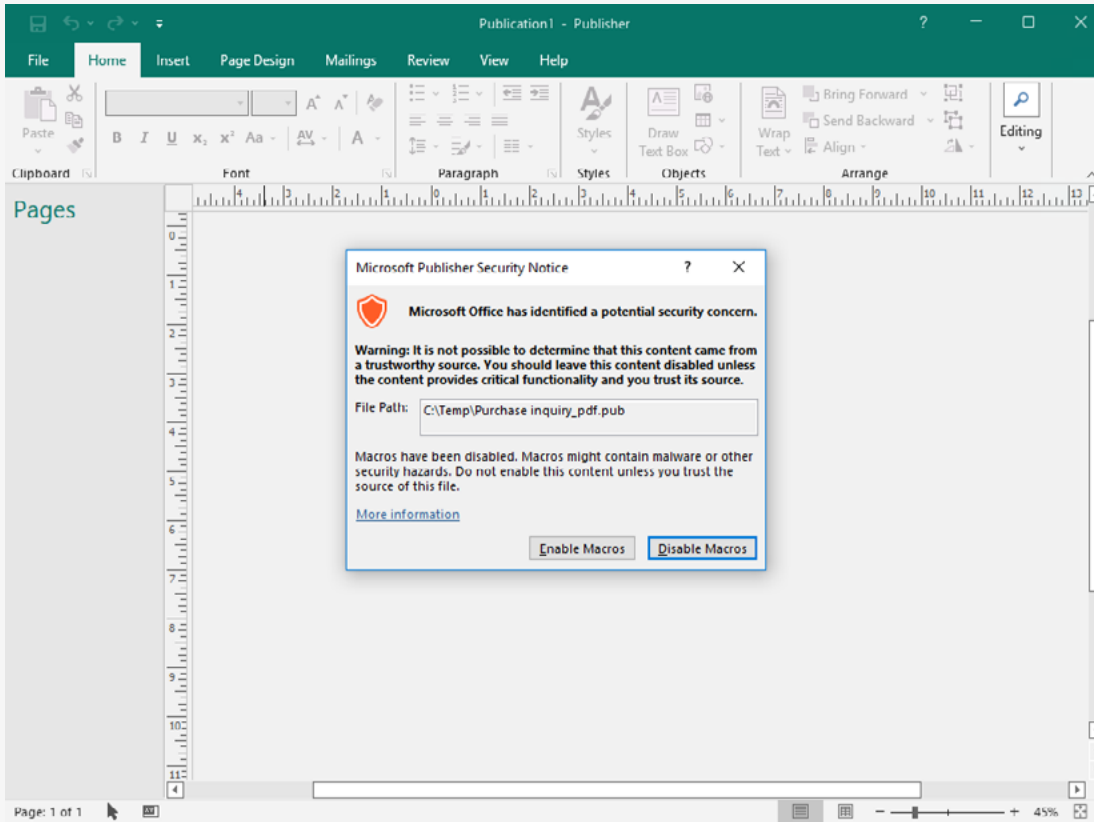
Publication1 - Publisher

File Home Insert Page Design Mailings Review View Help

Paste
Clipboard

Font

Paragraph

Styles
Styles

Draw Text Box
Objects

Wrap Text
Bring Forward
Send Backward
Align
Arrange

Editing

Pages

Microsoft Publisher Security Notice

Microsoft Office has identified a potential security concern.

Warning: It is not possible to determine that this content came from a trustworthy source. You should leave this content disabled unless the content provides critical functionality and you trust its source.

File Path: C:\Temp\Purchase inquiry_pdf.pub

Macros have been disabled. Macros might contain malware or other security hazards. Do not enable this content unless you trust the source of this file.

More information

Enable Macros Disable Macros

Page: 1 of 1

45%